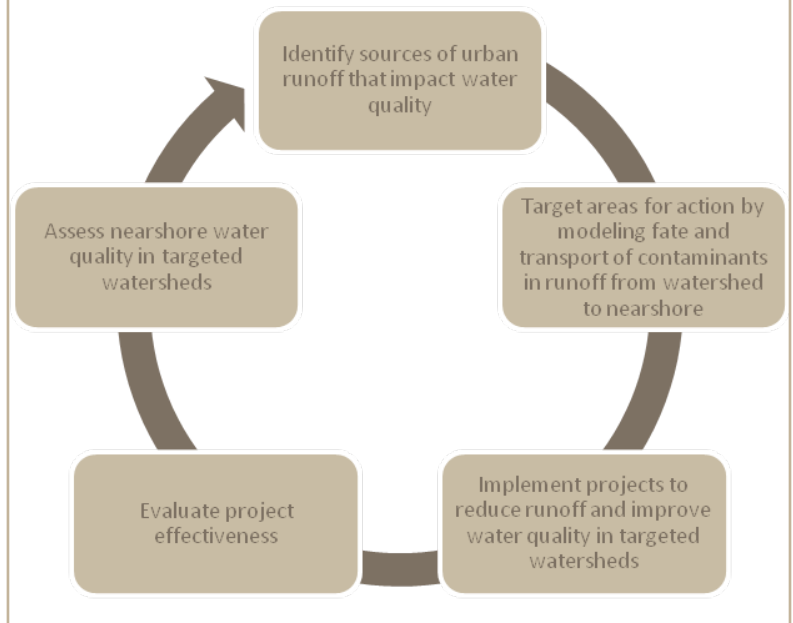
Identify sources of urban runoff that impact water quality

Target areas for action by modeling fate and transport of contaminants in runoff from watershed to nearshore

Implement projects to reduce runoff and improve water quality in targeted watersheds

Evaluate project effectiveness

Assess nearshore water quality in targeted watersheds